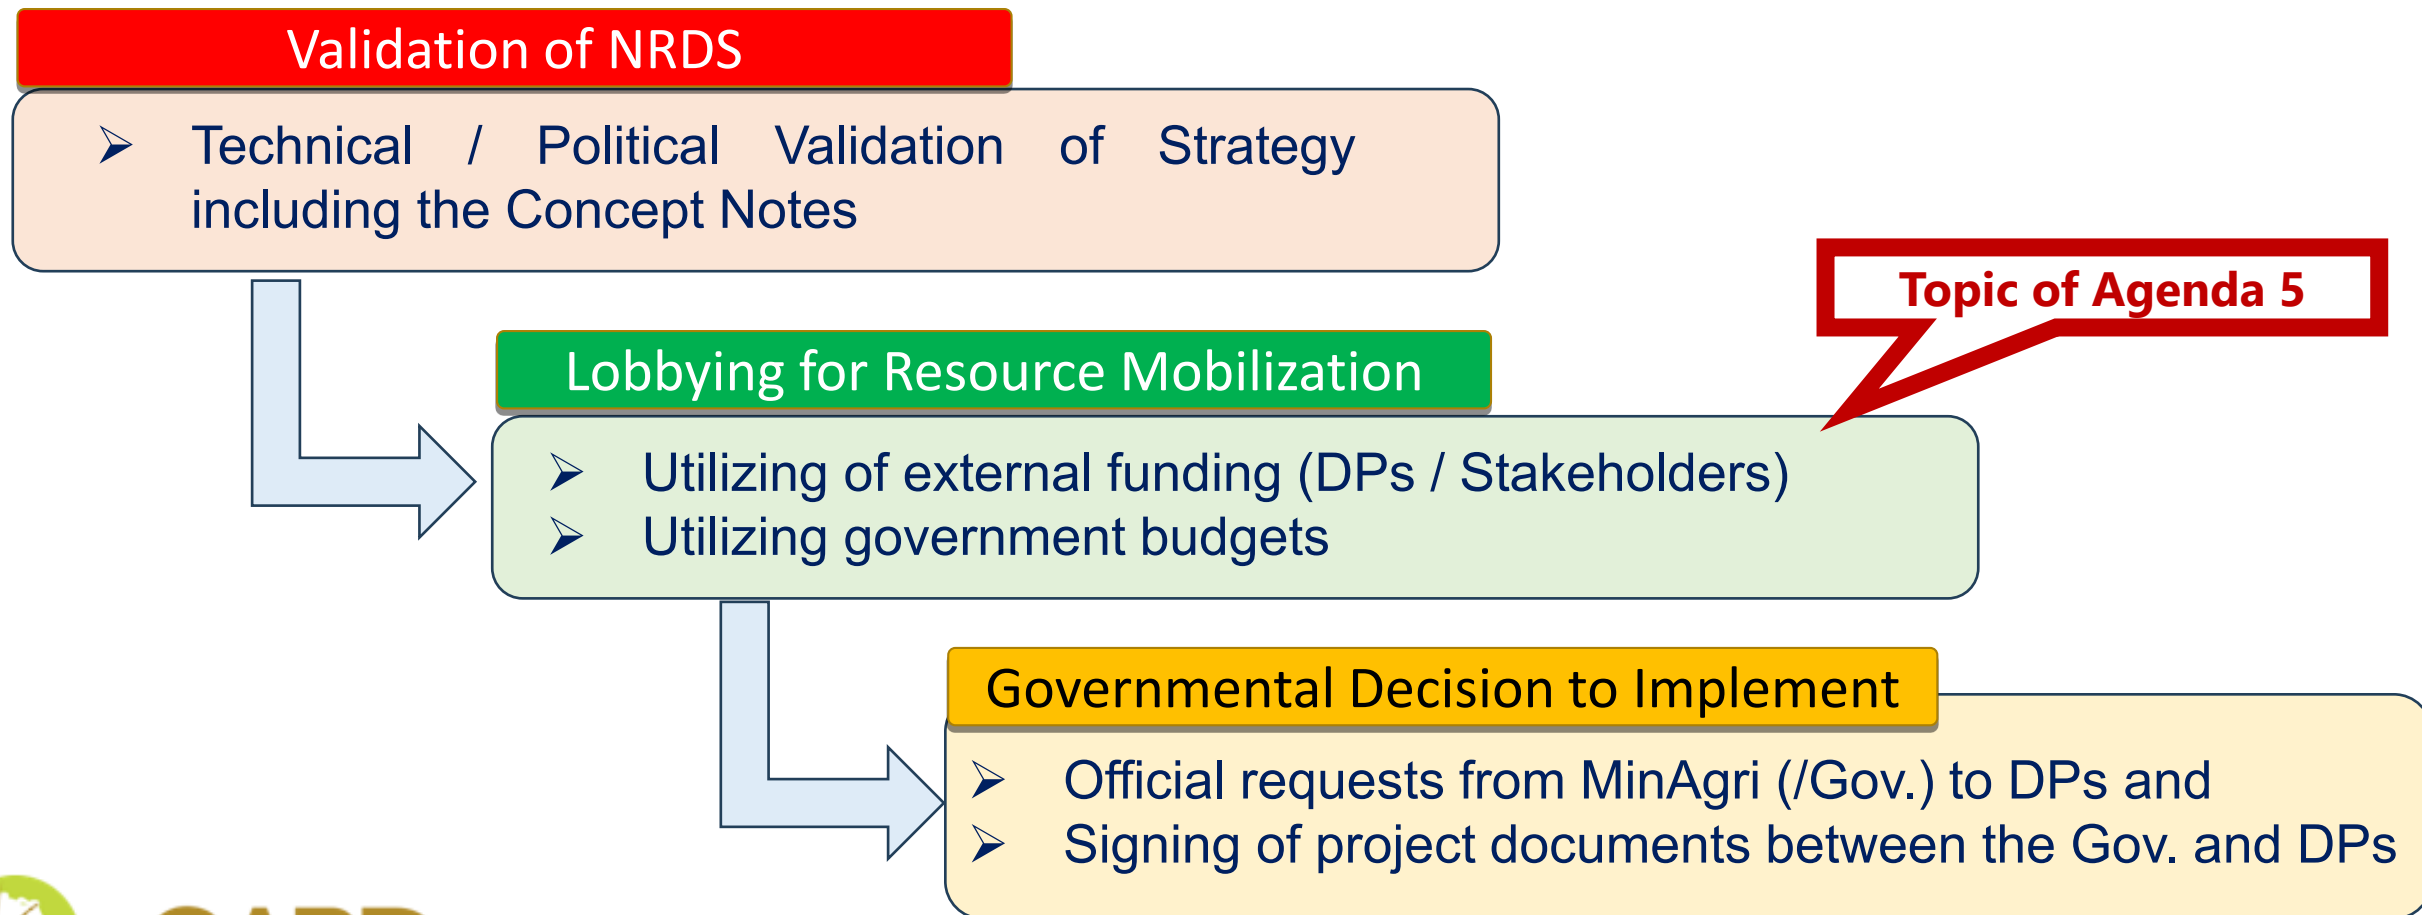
Validation of NRDS

➢ Technical / Political Validation of Strategy including the Concept Notes

Topic of Agenda 5

Lobbying for Resource Mobilization

➢ Utilizing of external funding (DPs / Stakeholders)
➢ Utilizing government budgets

Governmental Decision to Implement

➢ Official requests from MinAgri (/Gov.) to DPs and
➢ Signing of project documents between the Gov. and DPs

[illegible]